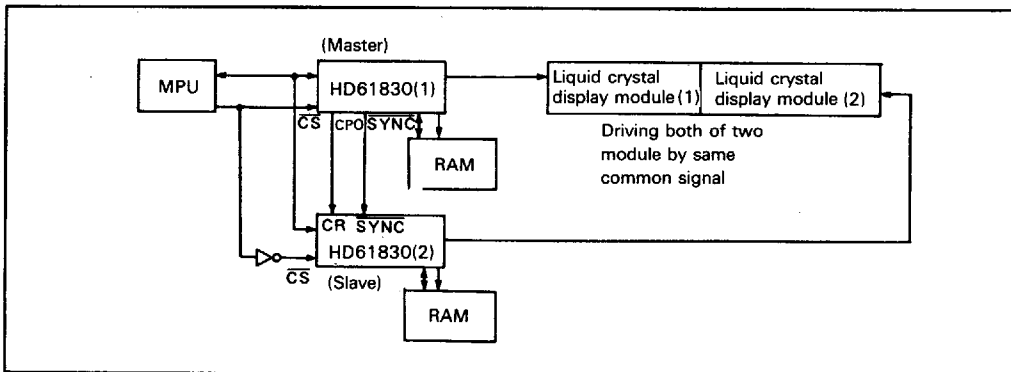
(Master)

MPU

HD61830(1)

$\overline{CS}$ CPO $\overline{SYNC}$

RAM

Liquid crystal display module (1)

Liquid crystal display module (2)

Driving both of two module by same common signal

CR $\overline{SYNC}$

HD61830(2)

$\overline{CS}$ (Slave)

RAM